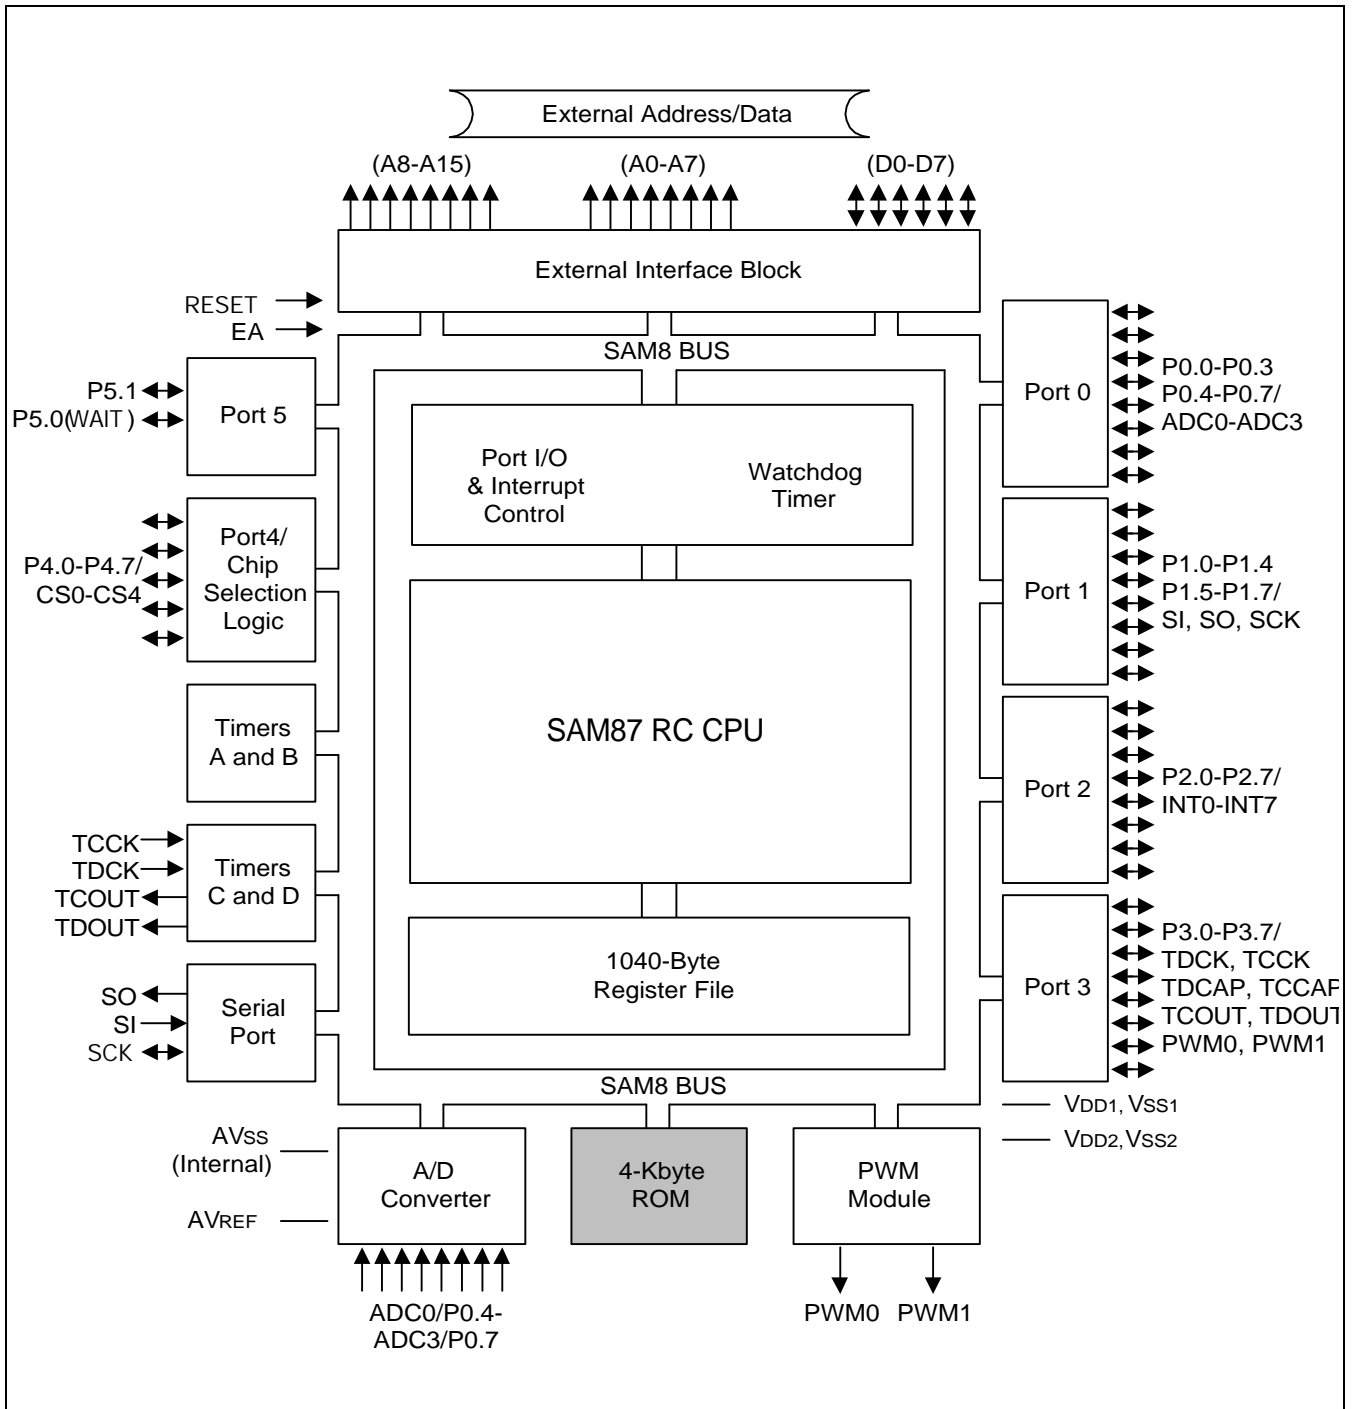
External Address/Data

(A8-A15)

(A0-A7)

(D0-D7)

External Interface Block

RESET

EA

SAM8 BUS

P5.1

P5.0(WAIT)

Port 5

Port I/O & Interrupt Control

Watchdog Timer

Port 0

P0.0-P0.3
P0.4-P0.7/
ADC0-ADC3

P4.0-P4.7/
CS0-CS4

Port4/ Chip Selection Logic

Port 1

P1.0-P1.4
P1.5-P1.7/
SI, SO, SCK

Timers A and B

SAM87 RC CPU

Port 2

P2.0-P2.7/
INT0-INT7

TCCK
TDCK
TCOUT
TDOUT

Timers C and D

SO
SI
SCK

Serial Port

1040-Byte Register File

Port 3

P3.0-P3.7/
TDCK, TCCK
TDCAP, TCCAF
TCOUT, TDOUT
PWM0, PWM1

SAM8 BUS

VDD1, VSS1

VDD2, VSS2

AVSS
(Internal)

AVREF

A/D Converter

4-Kbyte ROM

PWM Module

ADC0/P0.4-
ADC3/P0.7

PWM0 PWM1